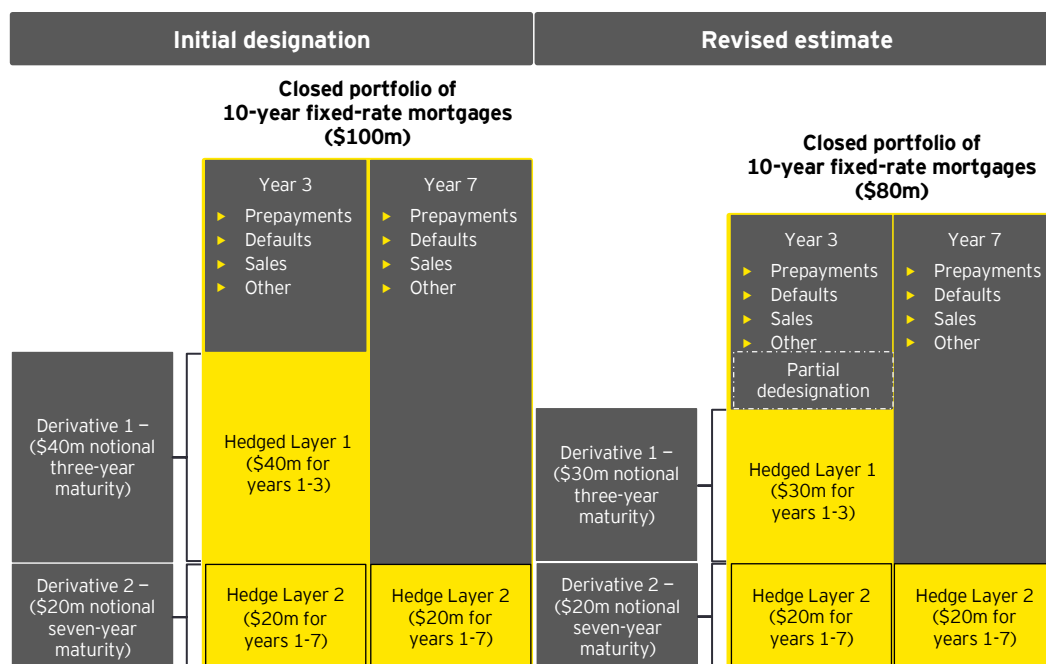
Initial designation

Revised estimate

Closed portfolio of 10-year fixed-rate mortgages (\$100m)

Year 3
Prepayments
Defaults
Sales
Other

Year 7
Prepayments
Defaults
Sales
Other

Derivative 1 – (\$40m notional three-year maturity)

Hedged Layer 1 (\$40m for years 1-3)

Derivative 2 – (\$20m notional seven-year maturity)

Hedge Layer 2 (\$20m for years 1-7)

Hedge Layer 2 (\$20m for years 1-7)

Closed portfolio of 10-year fixed-rate mortgages (\$80m)

Year 3
Prepayments
Defaults
Sales
Other

Partial dedesignation

Year 7
Prepayments
Defaults
Sales
Other

Derivative 1 – (\$30m notional three-year maturity)

Hedged Layer 1 (\$30m for years 1-3)

Derivative 2 – (\$20m notional seven-year maturity)

Hedge Layer 2 (\$20m for years 1-7)

Hedge Layer 2 (\$20m for years 1-7)